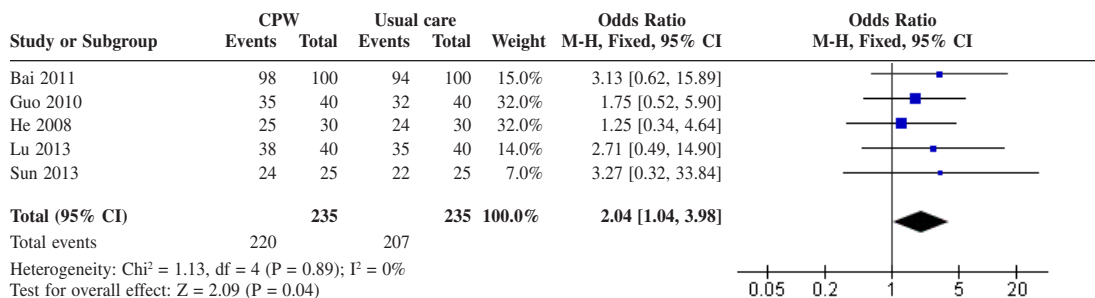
| Study or Subgroup | CPW Events | CPW Total | Usual care Events | Usual care Total | Weight | Odds Ratio M-H, Fixed, 95% CI | Odds Ratio M-H, Fixed, 95% CI |
|---|---|---|---|---|---|---|---|
| Bai 2011 | 98 | 100 | 94 | 100 | 15.0% | 3.13 [0.62, 15.89] | |
| Guo 2010 | 35 | 40 | 32 | 40 | 32.0% | 1.75 [0.52, 5.90] | |
| He 2008 | 25 | 30 | 24 | 30 | 32.0% | 1.25 [0.34, 4.64] | |
| Lu 2013 | 38 | 40 | 35 | 40 | 14.0% | 2.71 [0.49, 14.90] | |
| Sun 2013 | 24 | 25 | 22 | 25 | 7.0% | 3.27 [0.32, 33.84] | |
| **Total (95% CI)** | | **235** | | **235** | **100.0%** | **2.04 [1.04, 3.98]** | |
| Total events | 220 | | 207 | | | | |

Heterogeneity: Chi² = 1.13, df = 4 (P = 0.89); I² = 0%
Test for overall effect: Z = 2.09 (P = 0.04)

0.05 0.2 1 5 20